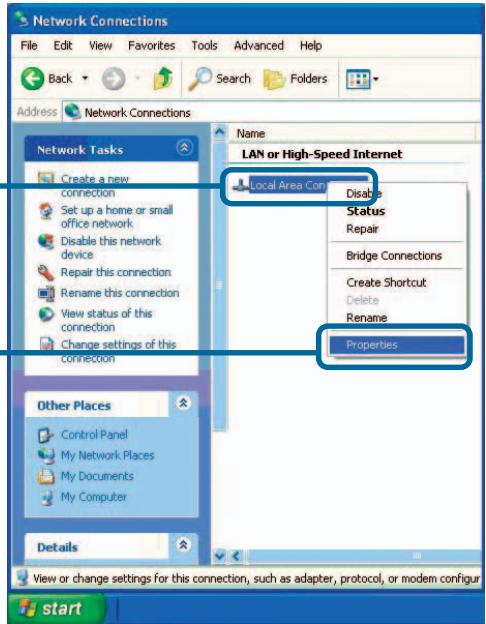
Network Connections

File Edit View Favorites Tools Advanced Help

Back Search Folders

Address Network Connections

Network Tasks

Create a new connection
Set up a home or small office network
Disable this network device
Repair this connection
Rename this connection
View status of this connection
Change settings of this connection

Other Places

Control Panel
My Network Places
My Documents
My Computer

Details

Name

LAN or High-Speed Internet

Local Area Con

Disable
Status
Repair
Bridge Connections
Create Shortcut
Delete
Rename
Properties

View or change settings for this connection, such as adapter, protocol, or modem configur

start